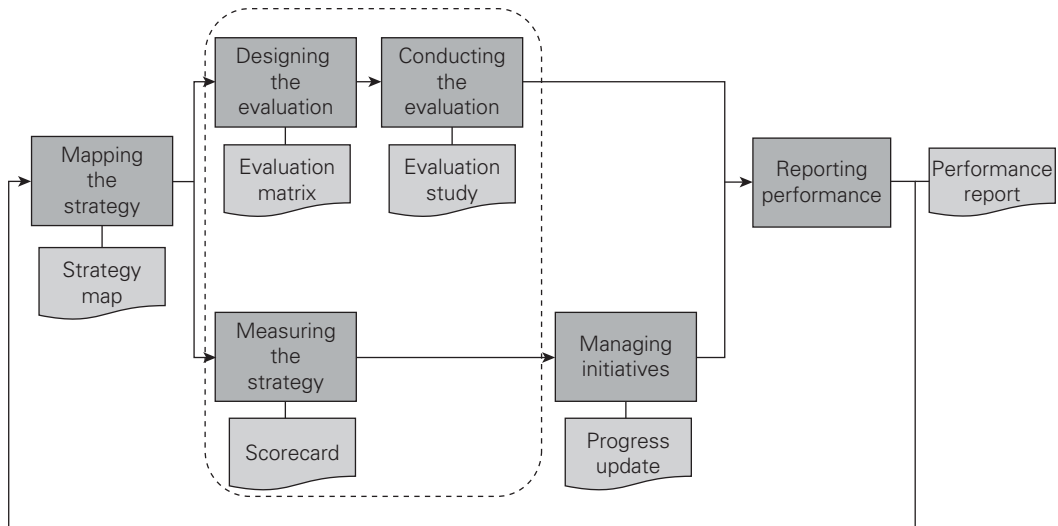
Mapping the strategy

Strategy map

Designing the evaluation

Evaluation matrix

Conducting the evaluation

Evaluation study

Measuring the strategy

Scorecard

Managing initiatives

Progress update

Reporting performance

Performance report